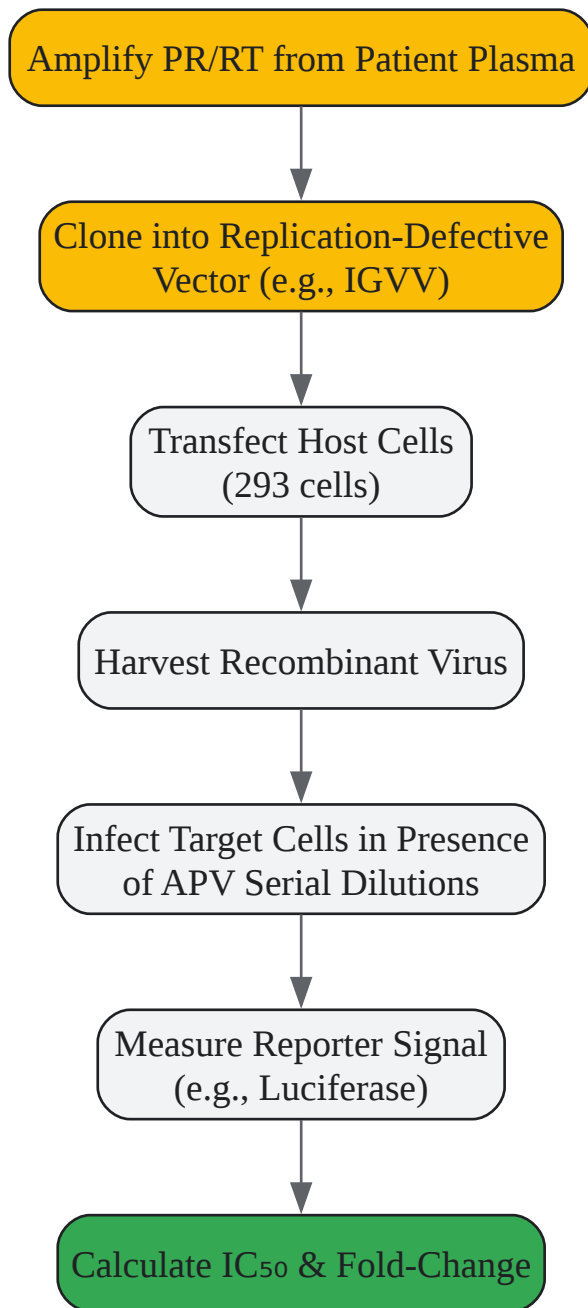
Amplify PR/RT from Patient Plasma

Clone into Replication-Defective Vector (e.g., IGVV)

Transfect Host Cells (293 cells)

Harvest Recombinant Virus

Infect Target Cells in Presence of APV Serial Dilutions

Measure Reporter Signal (e.g., Luciferase)

Calculate $IC_{50}$ & Fold-Change